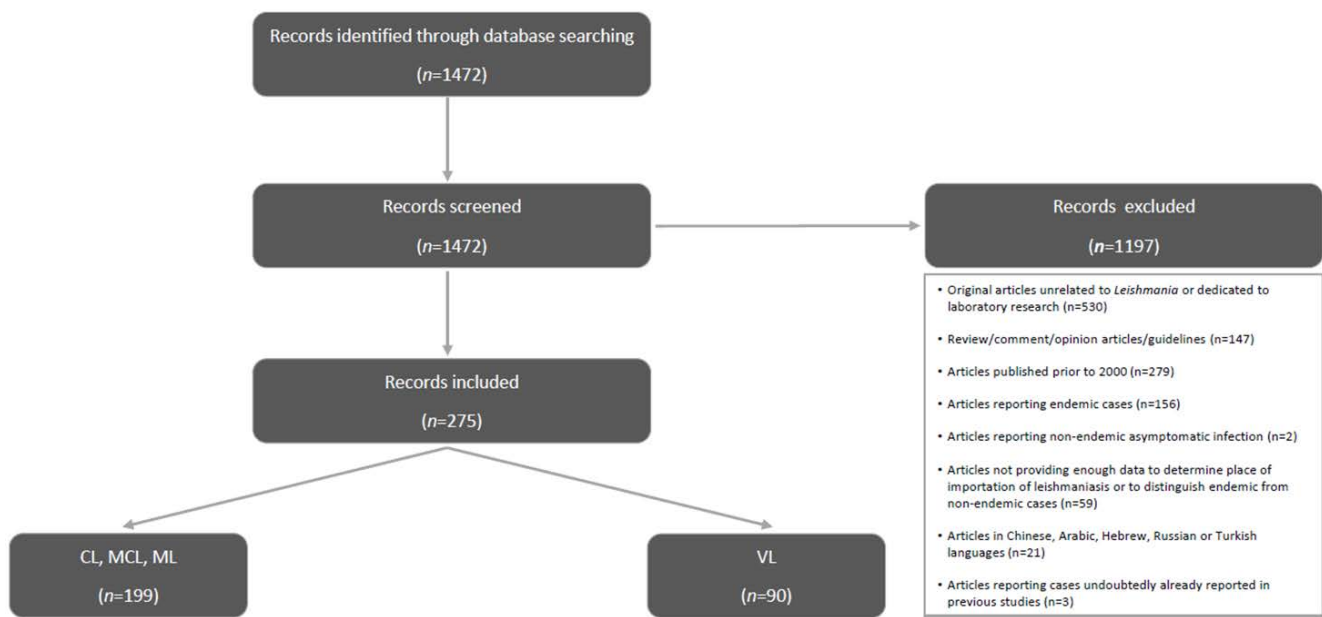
Records identified through database searching

($n$=1472)

Records screened

($n$=1472)

Records excluded

($n$=1197)

• Original articles unrelated to *Leishmania* or dedicated to laboratory research (n=530)

• Review/comment/opinion articles/guidelines (n=147)

• Articles published prior to 2000 (n=279)

• Articles reporting endemic cases (n=156)

• Articles reporting non-endemic asymptomatic infection (n=2)

• Articles not providing enough data to determine place of importation of leishmaniasis or to distinguish endemic from non-endemic cases (n=59)

• Articles in Chinese, Arabic, Hebrew, Russian or Turkish languages (n=21)

• Articles reporting cases undoubtedly already reported in previous studies (n=3)

Records included

($n$=275)

CL, MCL, ML

($n$=199)

VL

($n$=90)